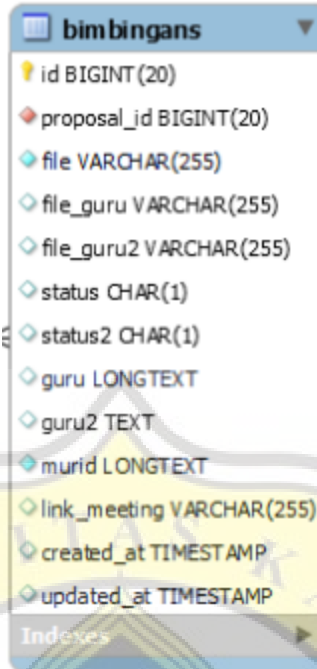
bimbingans

id BIGINT(20)

proposal_id BIGINT(20)

file VARCHAR(255)

file_guru VARCHAR(255)

file_guru2 VARCHAR(255)

status CHAR(1)

status2 CHAR(1)

guru LONGTEXT

guru2 TEXT

murid LONGTEXT

link_meeting VARCHAR(255)

created_at TIMESTAMP

updated_at TIMESTAMP

Indexes